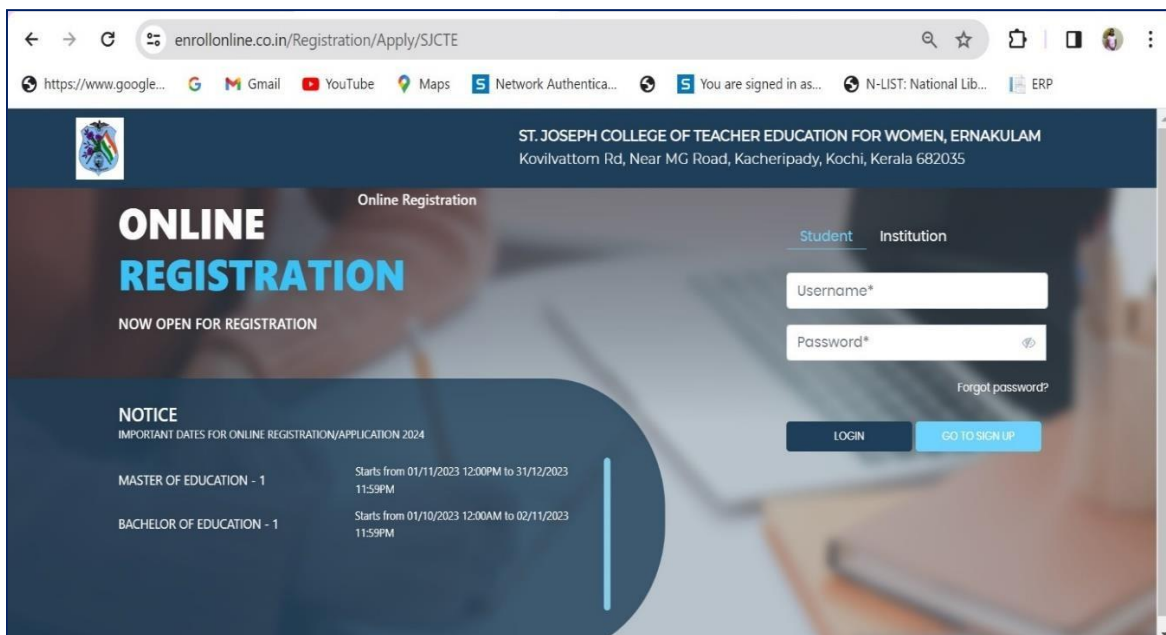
enrollonline.co.in/Registration/Apply/SJCTE

https://www.google... Gmail YouTube Maps Network Authentica... You are signed in as... N-LIST: National Lib... ERP

ST. JOSEPH COLLEGE OF TEACHER EDUCATION FOR WOMEN, ERNAKULAM
Kovilvattom Rd, Near MG Road, Kacheripady, Kochi, Kerala 682035

Online Registration

ONLINE
REGISTRATION

NOW OPEN FOR REGISTRATION

Student Institution

Username*

Password*

Forgot password?

LOGIN GO TO SIGN UP

NOTICE
IMPORTANT DATES FOR ONLINE REGISTRATION/APPLICATION 2024

| | |
|---|---|
| MASTER OF EDUCATION - 1 | Starts from 01/11/2023 12:00PM to 31/12/2023 11:59PM |
| BACHELOR OF EDUCATION - 1 | Starts from 01/10/2023 12:00AM to 02/11/2023 11:59PM |